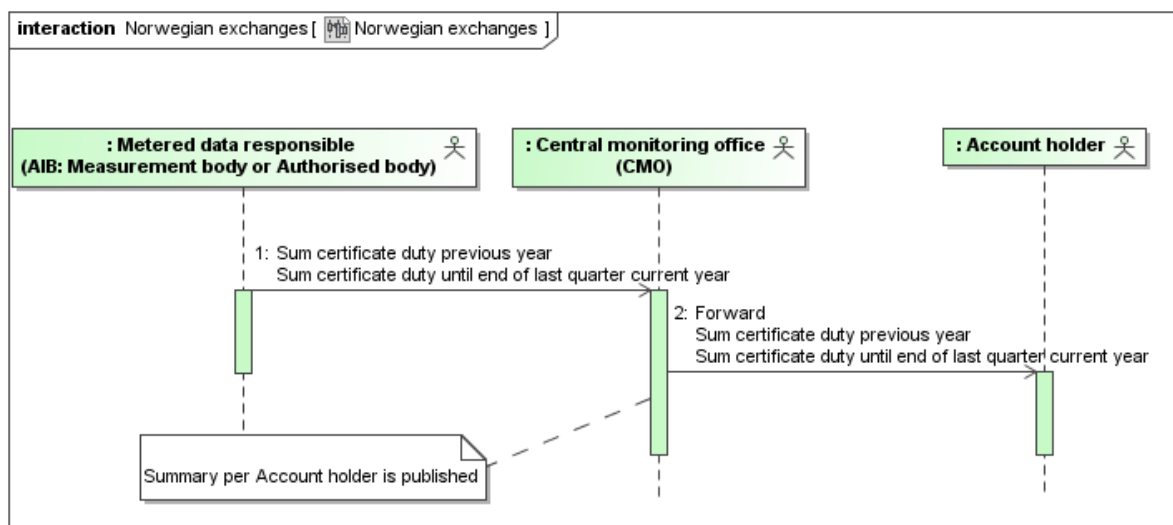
interaction Norwegian exchanges [ Norwegian exchanges ]

: Metered data responsible
(AIB: Measurement body or Authorised body)

: Central monitoring office
(CMO)

: Account holder

1: Sum certificate duty previous year
Sum certificate duty until end of last quarter current year

2: Forward
Sum certificate duty previous year
Sum certificate duty until end of last quarter current year

Summary per Account holder is published